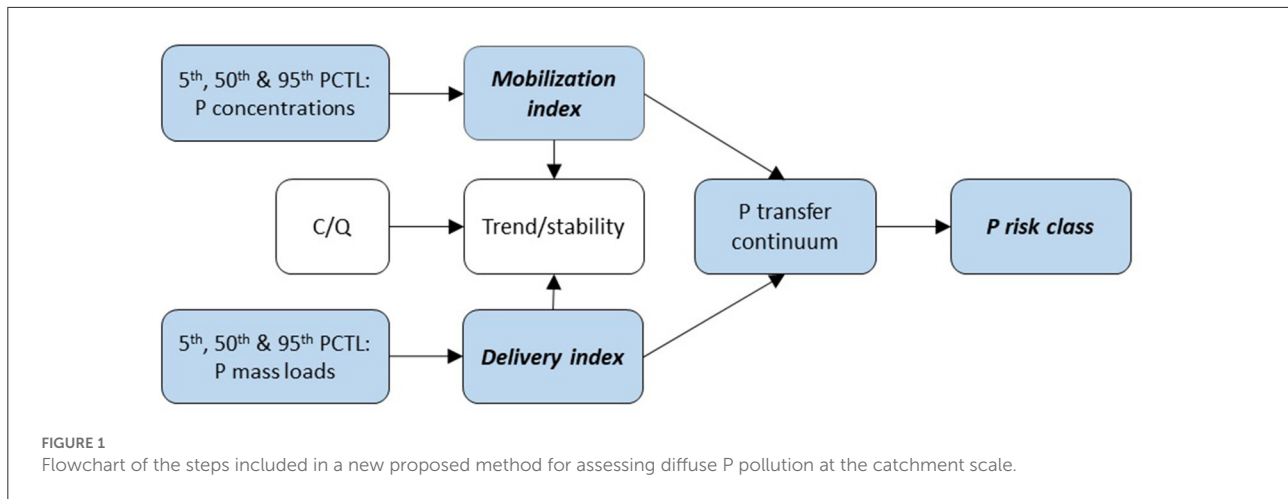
5$^{th}$, 50$^{th}$ & 95$^{th}$ PCTL: P concentrations

Mobilization index

C/Q

Trend/stability

P transfer continuum

P risk class

5$^{th}$, 50$^{th}$ & 95$^{th}$ PCTL: P mass loads

Delivery index

FIGURE 1
Flowchart of the steps included in a new proposed method for assessing diffuse P pollution at the catchment scale.